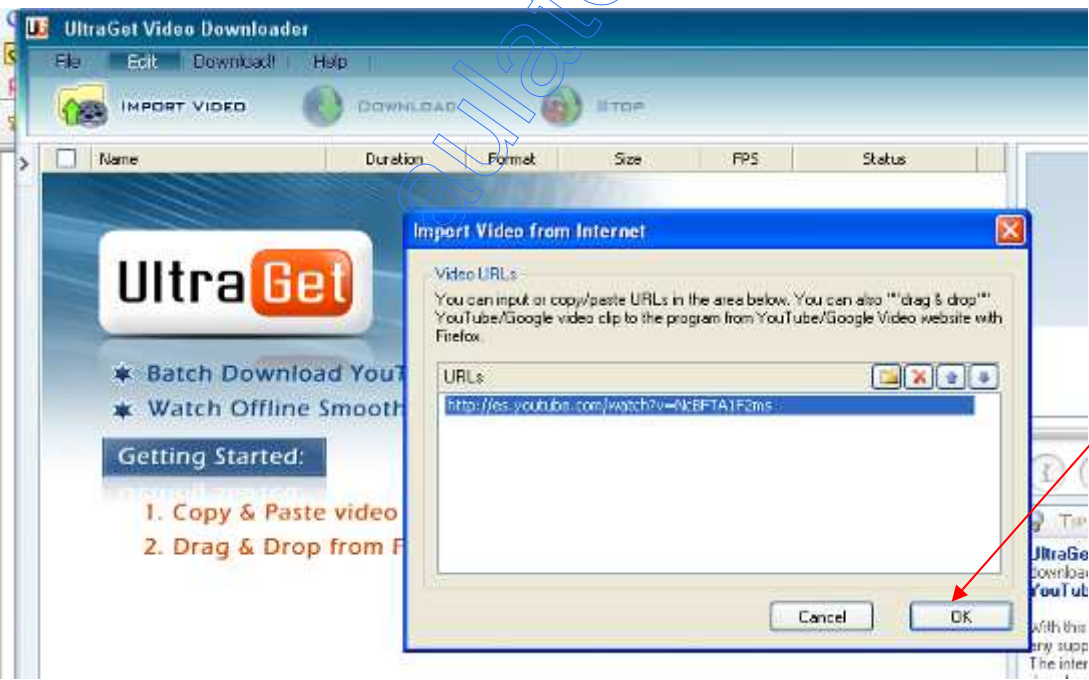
UltraGet Video Downloader

File Edit Download! Help

IMPORT VIDEO DOWNLOAD STOP

| Name | Duration | Format | Size | FPS | Status |
|---|---|---|---|---|---|

UltraGet

Batch Download YouT

Watch Offline Smooth

Getting Started:

1. Copy & Paste video

2. Drag & Drop from F

Import Video from Internet

Video URLs

You can input or copy/paste URLs in the area below. You can also "drag & drop" YouTube/Google video clip to the program from YouTube/Google Video website with Firefox.

URLs

http://es.youtube.com/watch?v=NcBFTA1F2ms

Cancel OK

TIP

UltraGe
downloa
YouTub

With this
any supp
The inter